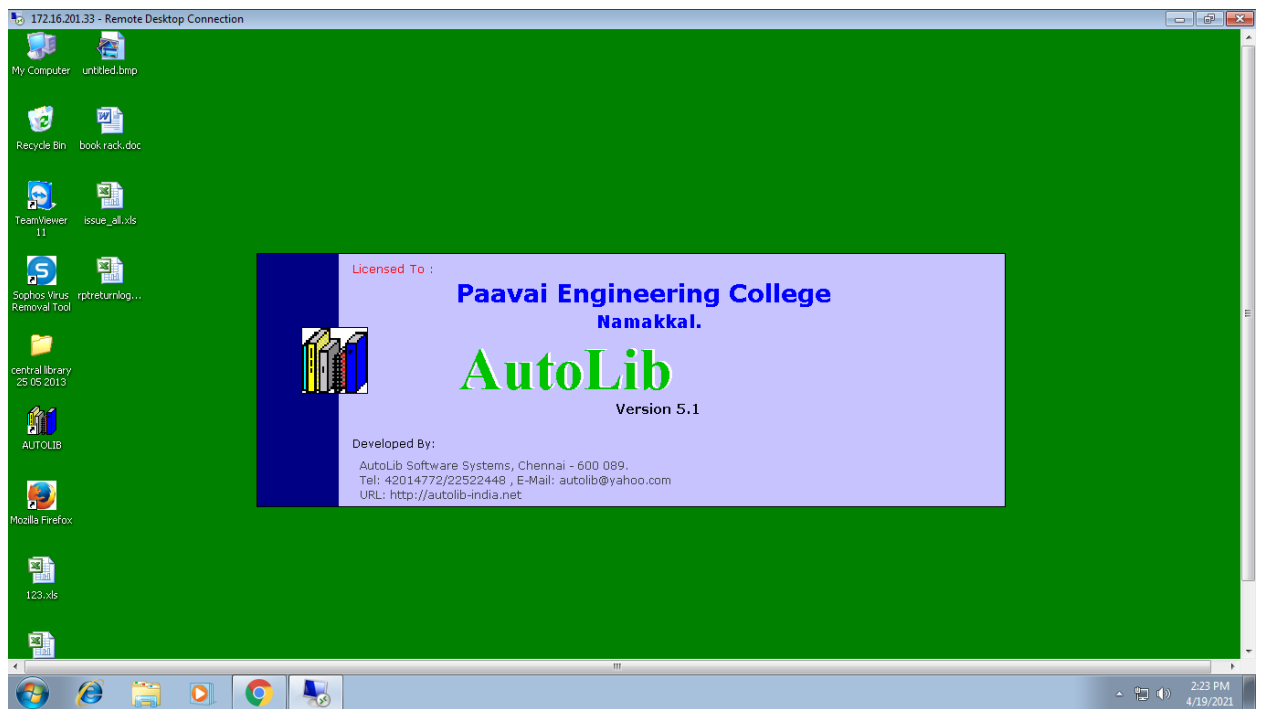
172.16.201.33 - Remote Desktop Connection

My Computer
untitled.bmp
Recycle Bin
book rack.doc
TeamViewer 11
issue_all.xls
Sophos Virus Removal Tool
rptreturnlog...
central library 25 05 2013
AUTOLIB
Mozilla Firefox
123.xls

Licensed To :
Paavai Engineering College
Namakkal.
AutoLib
Version 5.1
Developed By:
AutoLib Software Systems, Chennai - 600 089.
Tel: 42014772/22522448 , E-Mail: autolib@yahoo.com
URL: http://autolib-india.net

2:23 PM
4/19/2021